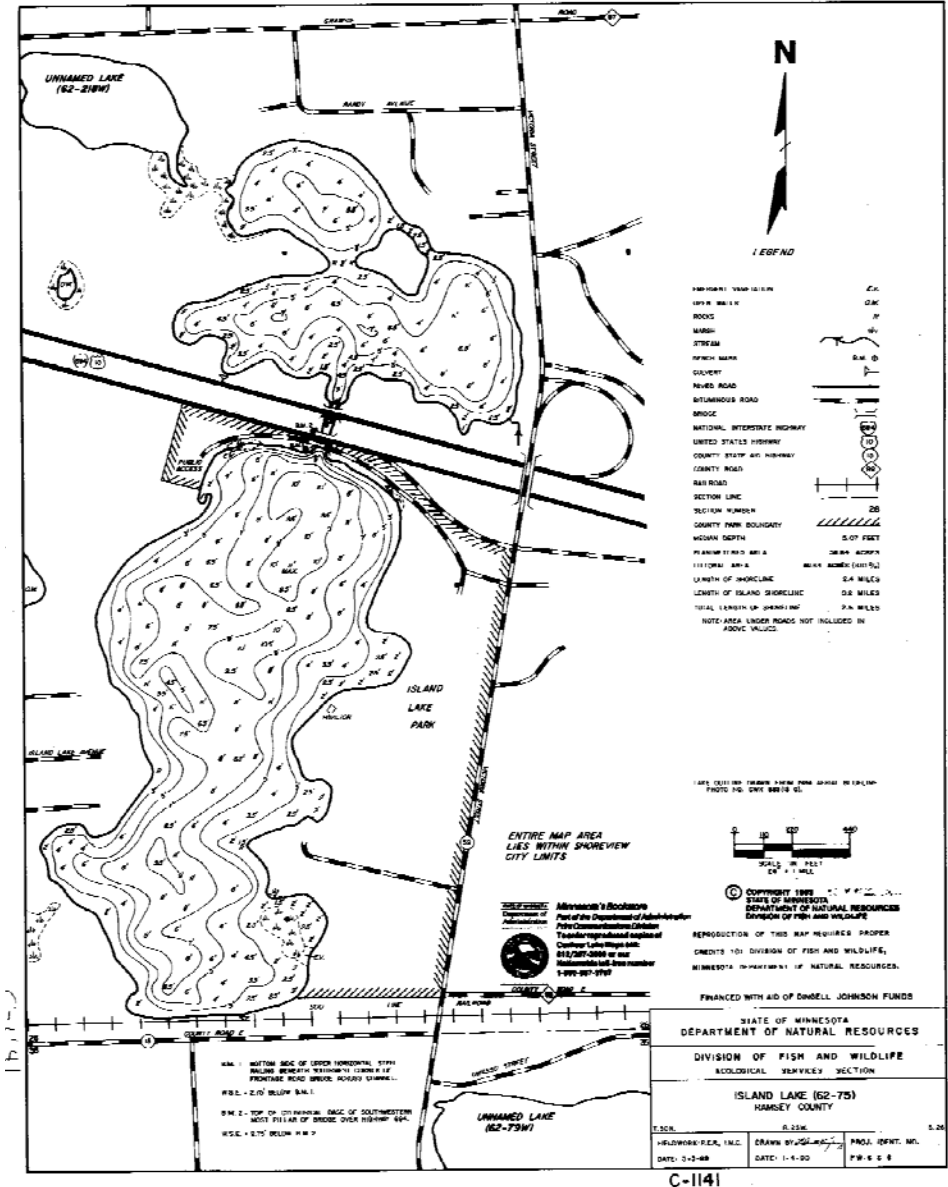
ROAD
97
UNNAMED LAKE (62-218W)
ROAD
DNR
694
10
PUBLIC ACCESS
ISLAND LAKE PARK
PAVILION
ISLAND LAKE AVENUE
ENTIRE MAP AREA LIES WITHIN SHOREVIEW CITY LIMITS
52
UNNAMED LAKE (62-79W)
COUNTY ROAD E
RAILROAD
N
LEGEND
EMERGENT VEGETATION	E.V.
OPEN WATER	O.W.
ROCKS
MARSH
STREAM
BENCH MARK	B.M.
CULVERT
PAVED ROAD
BITUMINOUS ROAD
BRIDGE
NATIONAL INTERSTATE HIGHWAY	694
UNITED STATES HIGHWAY	10
COUNTY STATE AID HIGHWAY	10
COUNTY ROAD
RAILROAD
SECTION LINE
SECTION NUMBER	26
COUNTY PARK BOUNDARY
MEDIAN DEPTH	5.07 FEET
PLANIMETERED AREA	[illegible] ACRES
LITTORAL AREA	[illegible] ACRES
LENGTH OF SHORELINE	2.4 MILES
LENGTH OF ISLAND SHORELINE	0.6 MILES
TOTAL LENGTH OF SHORELINE	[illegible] MILES
NOTE: AREA UNDER ROADS NOT INCLUDED IN ABOVE VALUES.
LAKE OUTLINE DRAWN FROM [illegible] AERIAL ENLARGEMENT PHOTO NO. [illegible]
0 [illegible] 120 440
SCALE IN FEET
© COPYRIGHT 19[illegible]
STATE OF MINNESOTA
DEPARTMENT OF NATURAL RESOURCES
DIVISION OF FISH AND WILDLIFE
Minnesota's Bookstore
Part of the Department of Administration
Print Communications Division
To order reproduced copies of Contour Lake Maps call: 612/297-3000 or our Nationwide toll-free number 1-800-657-3757
REPRODUCTION OF THIS MAP REQUIRES PROPER CREDITS TO: DIVISION OF FISH AND WILDLIFE, MINNESOTA DEPARTMENT OF NATURAL RESOURCES.
FINANCED WITH AID OF DINGELL JOHNSON FUNDS
B.M. 1 - BOTTOM SIDE OF UPPER HORIZONTAL STEEL RAILING BENEATH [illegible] FRONTAGE ROAD BRIDGE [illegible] CHANNEL.
W.S.E. = 2.70' BELOW B.M. 1.
B.M. 2 - TOP OF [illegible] EDGE OF SOUTHWESTERN MOST PILLAR OF BRIDGE OVER HIGHWAY 694.
W.S.E. = 2.75' BELOW B.M. 2
STATE OF MINNESOTA
DEPARTMENT OF NATURAL RESOURCES
DIVISION OF FISH AND WILDLIFE
ECOLOGICAL SERVICES SECTION
ISLAND LAKE (62-75)
RAMSEY COUNTY
T.30N.	R.23W.	S.26
FIELDWORK: P.E.R., I.M.C.	DRAWN BY: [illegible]	PROJ. IDENT. NO.
DATE: 3-2-89	DATE: 1-4-90	FW-6-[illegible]
C-1141